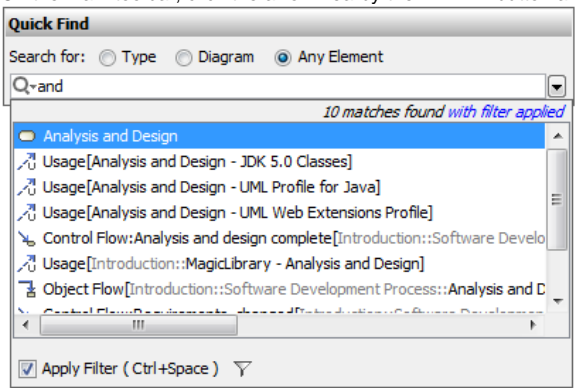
Quick Find

Search for: Type Diagram Any Element

and

10 matches found with filter applied

Analysis and Design
Usage[Analysis and Design - JDK 5.0 Classes]
Usage[Analysis and Design - UML Profile for Java]
Usage[Analysis and Design - UML Web Extensions Profile]
Control Flow:Analysis and design complete[Introduction::Software Develo
Usage[Introduction::MagicLibrary - Analysis and Design]
Object Flow[Introduction::Software Development Process::Analysis and D
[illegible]

Apply Filter ( Ctrl+Space )